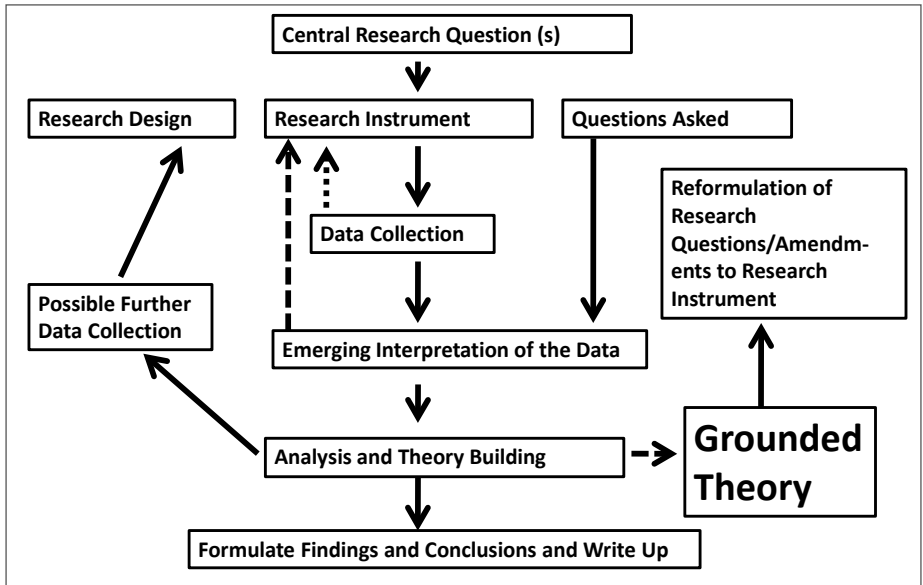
Central Research Question (s)

Research Design

Research Instrument

Questions Asked

Reformulation of Research Questions/Amendments to Research Instrument

Data Collection

Possible Further Data Collection

Emerging Interpretation of the Data

Analysis and Theory Building

Grounded Theory

Formulate Findings and Conclusions and Write Up